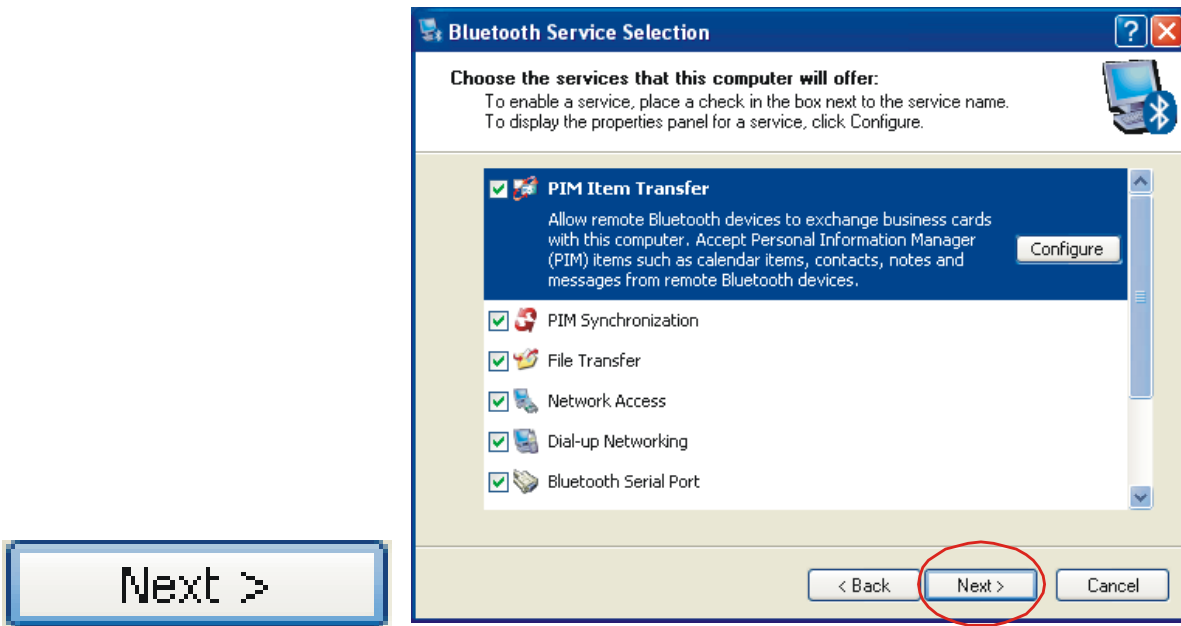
Next >

Bluetooth Service Selection

Choose the services that this computer will offer:
To enable a service, place a check in the box next to the service name.
To display the properties panel for a service, click Configure.

PIM Item Transfer
Allow remote Bluetooth devices to exchange business cards with this computer. Accept Personal Information Manager (PIM) items such as calendar items, contacts, notes and messages from remote Bluetooth devices.

Configure

PIM Synchronization

File Transfer

Network Access

Dial-up Networking

Bluetooth Serial Port

< Back

Next >

Cancel